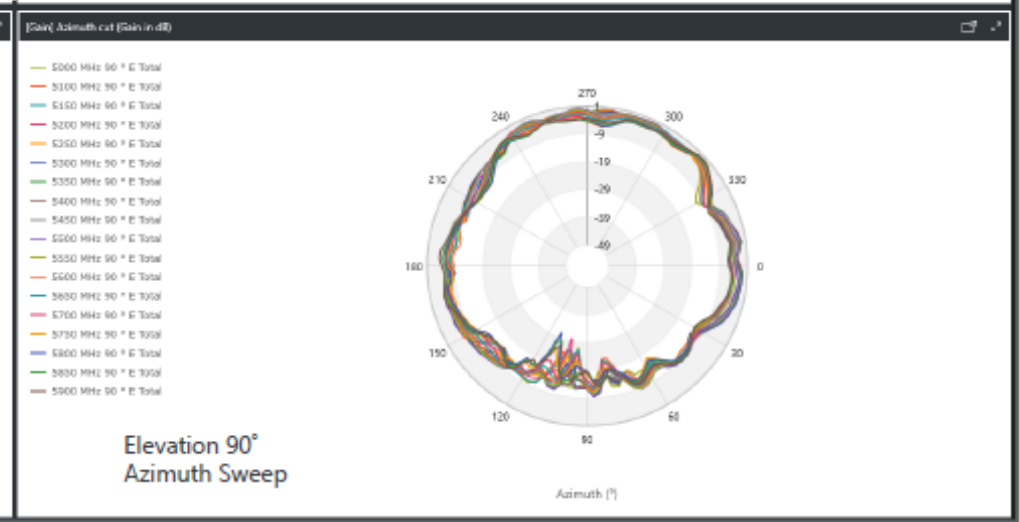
|Gain| Azimuth cut (Gain in dB)

5000 MHz 90 ° E Total
5100 MHz 90 ° E Total
5150 MHz 90 ° E Total
5200 MHz 90 ° E Total
5250 MHz 90 ° E Total
5300 MHz 90 ° E Total
5350 MHz 90 ° E Total
5400 MHz 90 ° E Total
5450 MHz 90 ° E Total
5500 MHz 90 ° E Total
5550 MHz 90 ° E Total
5600 MHz 90 ° E Total
5650 MHz 90 ° E Total
5700 MHz 90 ° E Total
5750 MHz 90 ° E Total
5800 MHz 90 ° E Total
5850 MHz 90 ° E Total
5900 MHz 90 ° E Total

270
300
330
0
30
60
90
120
150
180
210
240
1
-9
-19
-29
-39
-49

Elevation 90°
Azimuth Sweep

Azimuth (°)